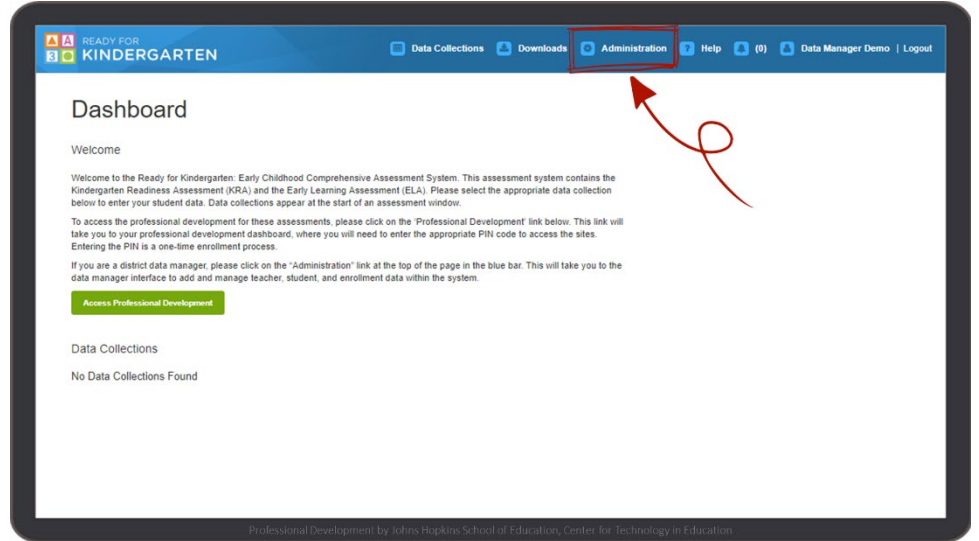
A A 3 C READY FOR KINDERGARTEN

Data Collections Downloads Administration Help (0) Data Manager Demo | Logout

Dashboard

Welcome

Welcome to the Ready for Kindergarten: Early Childhood Comprehensive Assessment System. This assessment system contains the Kindergarten Readiness Assessment (KRA) and the Early Learning Assessment (ELA). Please select the appropriate data collection below to enter your student data. Data collections appear at the start of an assessment window.

To access the professional development for these assessments, please click on the 'Professional Development' link below. This link will take you to your professional development dashboard, where you will need to enter the appropriate PIN code to access the sites. Entering the PIN is a one-time enrollment process.

If you are a district data manager, please click on the "Administration" link at the top of the page in the blue bar. This will take you to the data manager interface to add and manage teacher, student, and enrollment data within the system.

Access Professional Development

Data Collections

No Data Collections Found

Professional Development by Johns Hopkins School of Education, Center for Technology in Education